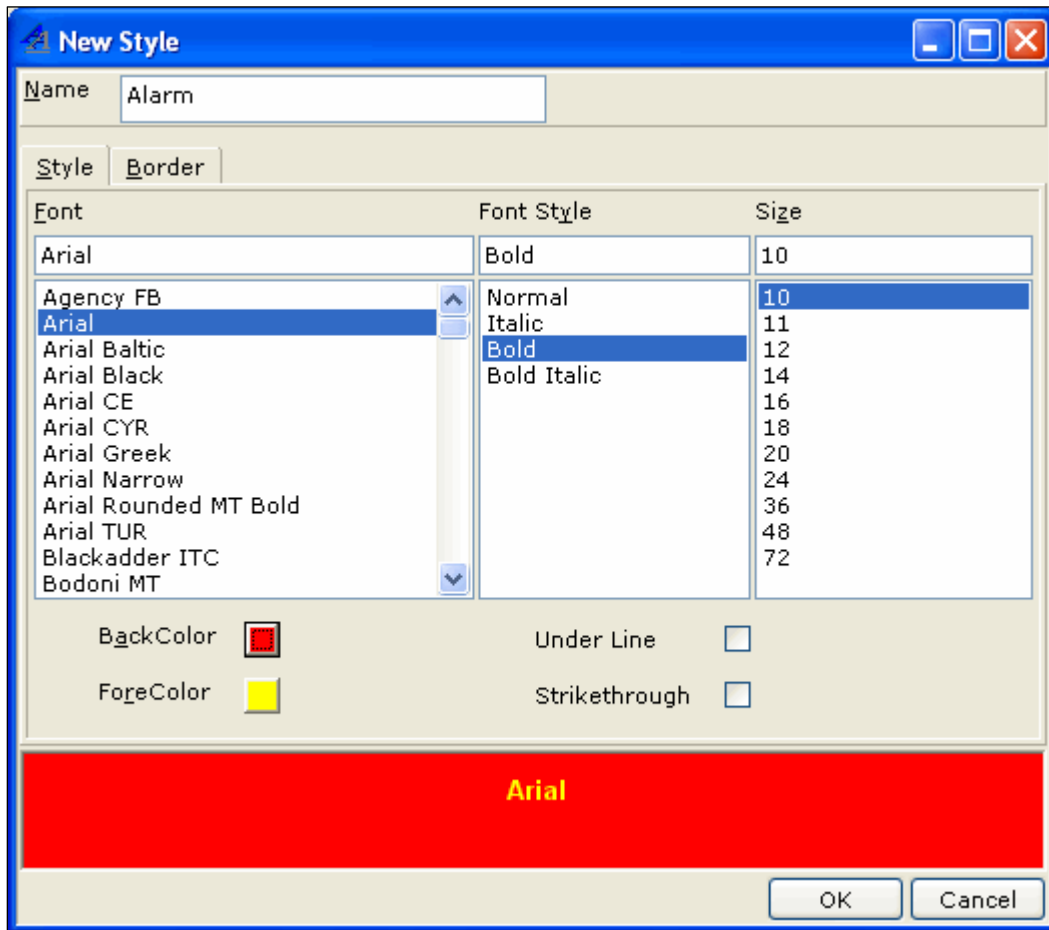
New Style

Name
Alarm

Style
Border

Font
Arial
Agency FB
Arial
Arial Baltic
Arial Black
Arial CE
Arial CYR
Arial Greek
Arial Narrow
Arial Rounded MT Bold
Arial TUR
Blackadder ITC
Bodoni MT

Font Style
Bold
Normal
Italic
Bold
Bold Italic

Size
10
10
11
12
14
16
18
20
24
36
48
72

BackColor
ForeColor
Under Line
Strikethrough

Arial

OK
Cancel